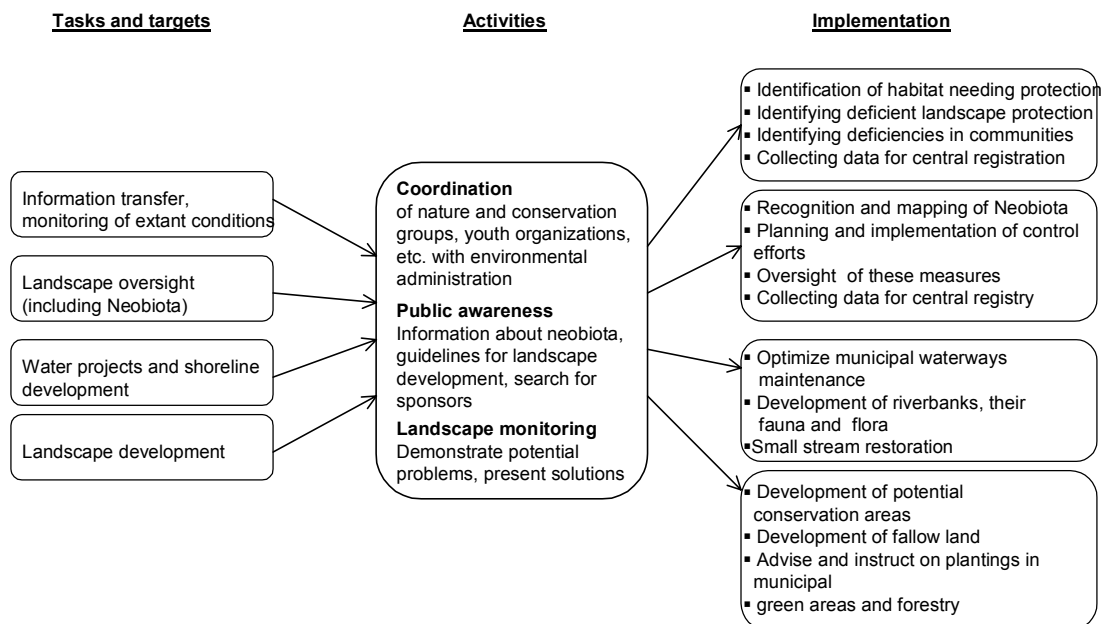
Tasks and targets

Activities

Implementation

Information transfer, monitoring of extant conditions

Landscape oversight (including Neobiota)

Water projects and shoreline development

Landscape development

**Coordination**
of nature and conservation groups, youth organizations, etc. with environmental administration

**Public awareness**
Information about neobiota, guidelines for landscape development, search for sponsors

**Landscape monitoring**
Demonstrate potential problems, present solutions

▪ Identification of habitat needing protection
▪ Identifying deficient landscape protection
▪ Identifying deficiencies in communities
▪ Collecting data for central registration

▪ Recognition and mapping of Neobiota
▪ Planning and implementation of control efforts
▪ Oversight of these measures
▪ Collecting data for central registry

▪ Optimize municipal waterways maintenance
▪ Development of riverbanks, their fauna and flora
▪Small stream restoration

▪ Development of potential conservation areas
▪ Development of fallow land
▪ Advise and instruct on plantings in municipal
▪ green areas and forestry